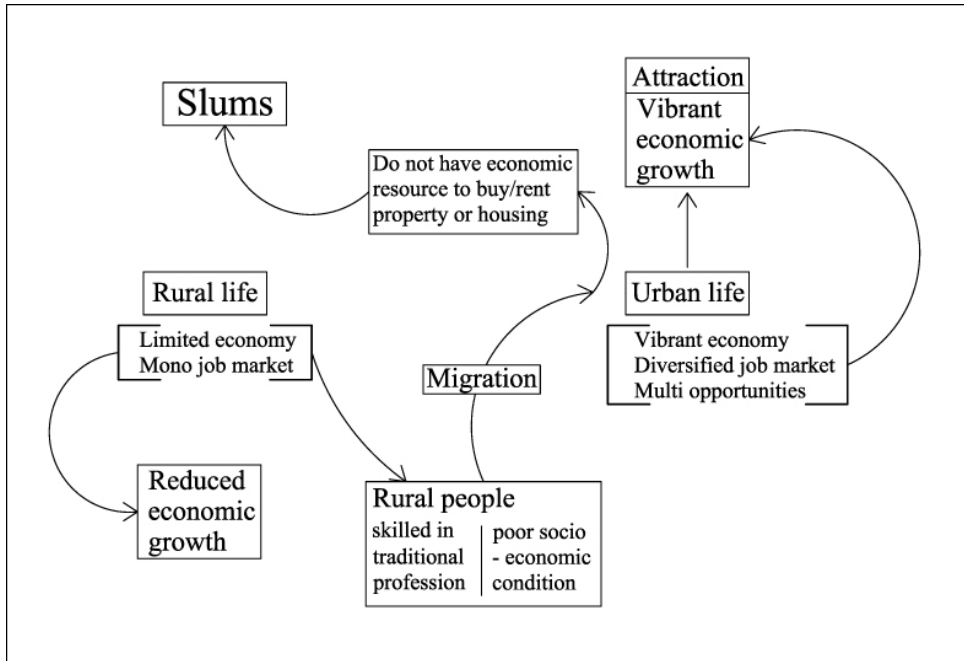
Slums

Do not have economic resource to buy/rent property or housing

Attraction

Vibrant economic growth

Rural life

Limited economy
Mono job market

Urban life

Vibrant economy
Diversified job market
Multi opportunities

Migration

Reduced economic growth

Rural people

skilled in traditional profession

poor socio - economic condition